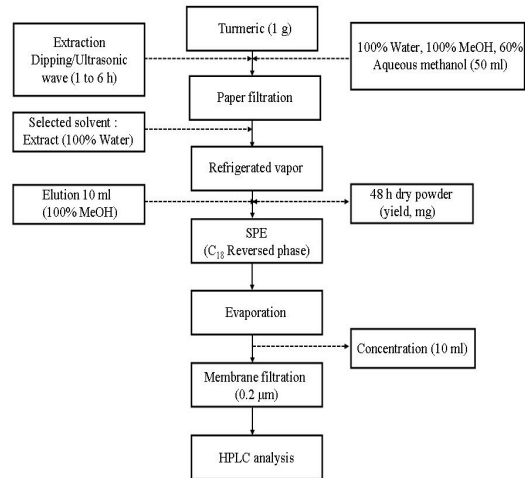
Turmeric (1 g)

Extraction
Dipping/Ultrasonic
wave (1 to 6 h)

100% Water, 100% MeOH, 60%
Aqueous methanol (50 ml)

Paper filtration

Selected solvent :
Extract (100% Water)

Refrigerated vapor

Elution 10 ml
(100% MeOH)

48 h dry powder
(yield, mg)

SPE
($C_{18}$ Reversed phase)

Evaporation

Concentration (10 ml)

Membrane filtration
(0.2 μm)

HPLC analysis